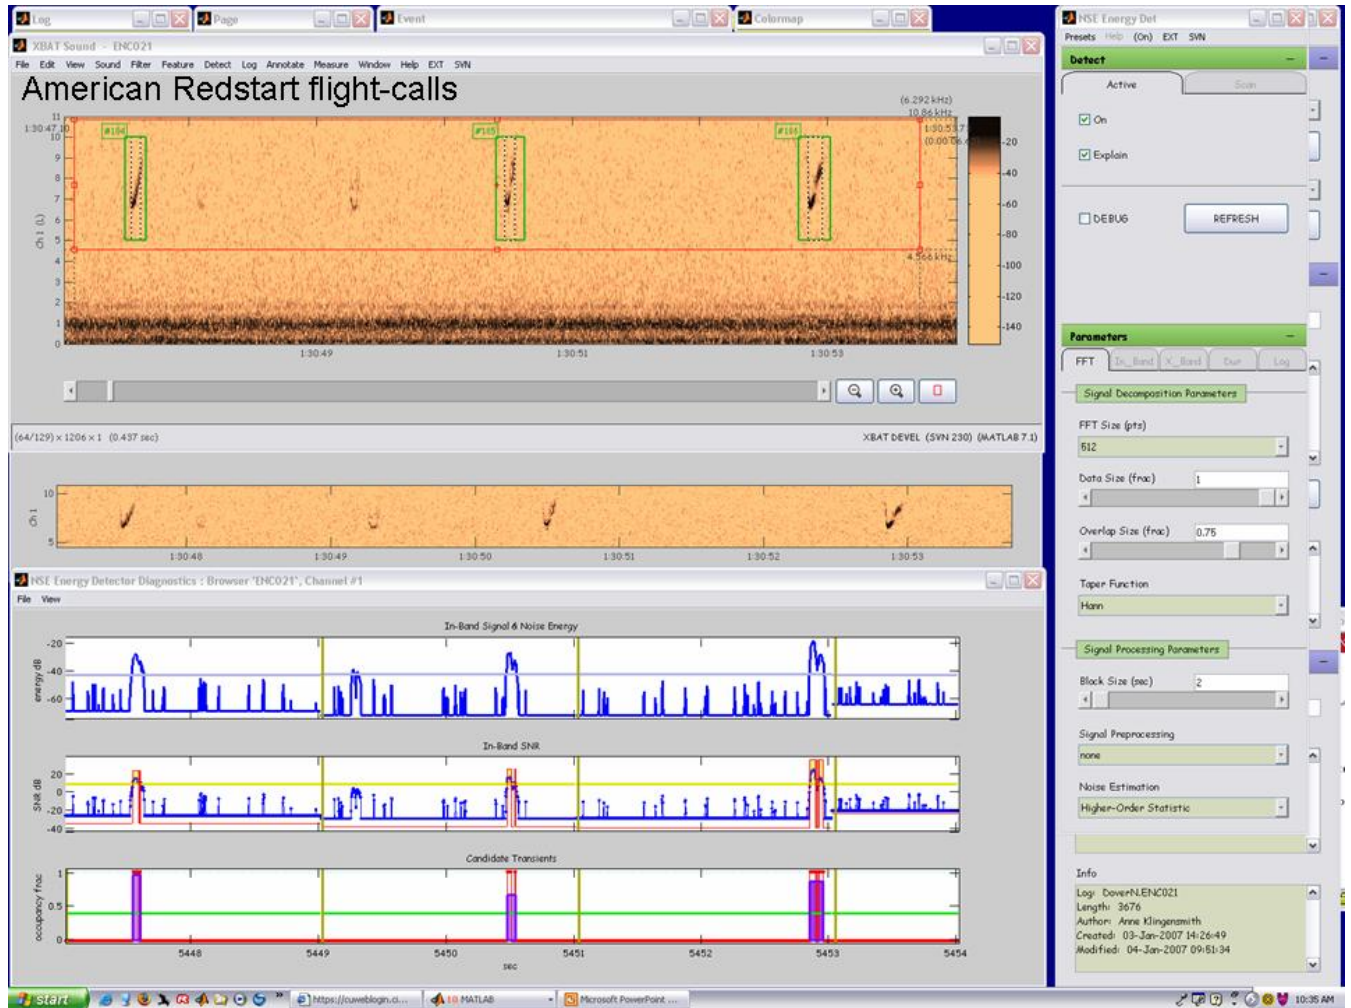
Log
Page
Event
Colormap
NSE Energy Det
Presets Help (On) EXT SVN

XBAT Sound - ENC021
File Edit View Sound Filter Feature Detect Log Annotate Measure Window Help EXT SVN

American Redstart flight-calls

1:30:47.10
(6.292 kHz)
10.86 kHz
1:30:53.7
(0:00:06.6)
4.566 kHz
#184
#185
#186
Ch 1 (L)
11
10
9
8
7
6
5
4
3
2
1
0
1:30:49
1:30:51
1:30:53
-20
-40
-60
-80
-100
-120
-140

(64/129) x 1206 x 1 (0.437 sec)
XBAT DEVEL (SVN 230) (MATLAB 7.1)

Ch 1
10
5
1:30:48
1:30:49
1:30:50
1:30:51
1:30:52
1:30:53

NSE Energy Detector Diagnostics : Browser 'ENC021', Channel #1
File View

In-Band Signal & Noise Energy
energy dB
-20
-40
-60

In-Band SNR
SNR dB
20
0
-20
-40

Candidate Transients
occupancy frac
1
0.5
0
5448
5449
5450
5451
5452
5453
5454
sec

Detect
Active
Scan
On
Explain
DEBUG
REFRESH

Parameters
FFT
In_Band
X_Band
Dur
Log
Signal Decomposition Parameters
FFT Size (pts)
512
Data Size (frac)
1
Overlap Size (frac)
0.75
Taper Function
Hann
Signal Processing Parameters
Block Size (sec)
2
Signal Preprocessing
none
Noise Estimation
Higher-Order Statistic

Info
Log: DoverN.ENC021
Length: 3676
Author: Anne Klingensmith
Created: 03-Jan-2007 14:26:49
Modified: 04-Jan-2007 09:51:34

start
https://cuwebloqin.c...
10 MATLAB
Microsoft PowerPoint ...
10:35 AM